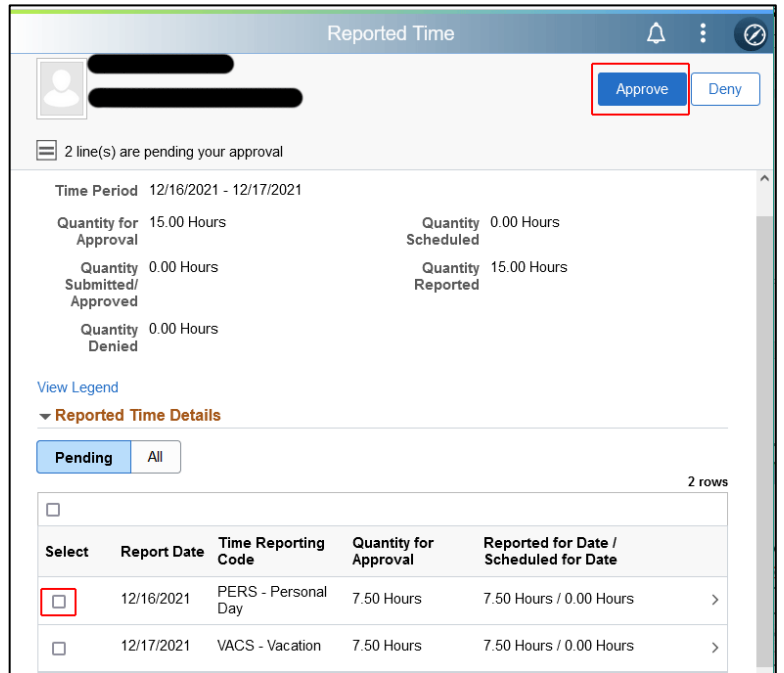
Reported Time

Approve Deny

2 line(s) are pending your approval

Time Period 12/16/2021 - 12/17/2021

Quantity for Approval 15.00 Hours

Quantity Scheduled 0.00 Hours

Quantity Submitted/ Approved 0.00 Hours

Quantity Reported 15.00 Hours

Quantity Denied 0.00 Hours

View Legend

Reported Time Details

Pending All

2 rows

| Select | Report Date | Time Reporting Code | Quantity for Approval | Reported for Date / Scheduled for Date |
|---|---|---|---|---|
| ☐ | 12/16/2021 | PERS - Personal Day | 7.50 Hours | 7.50 Hours / 0.00 Hours |
| ☐ | 12/17/2021 | VACS - Vacation | 7.50 Hours | 7.50 Hours / 0.00 Hours |